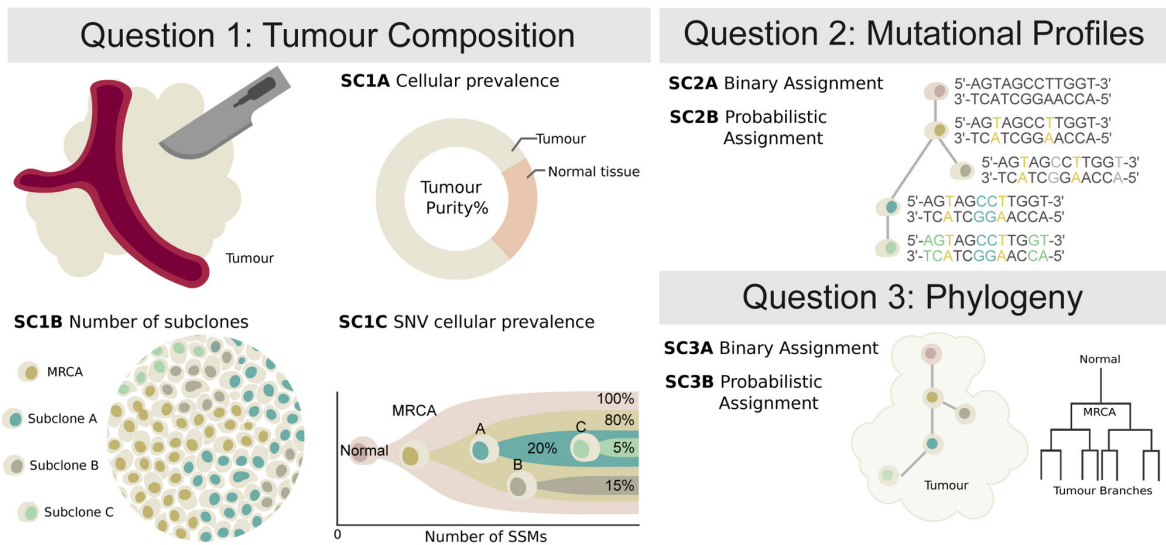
Question 1: Tumour Composition

Tumour

SC1A Cellular prevalence

Tumour

Normal tissue

Tumour Purity%

SC1B Number of subclones

MRCA

Subclone A

Subclone B

Subclone C

SC1C SNV cellular prevalence

100%

MRCA

80%

A

C

Normal

20%

5%

B

15%

0

Number of SSMs

Question 2: Mutational Profiles

SC2A Binary Assignment

SC2B Probabilistic Assignment

5'-AGTAGCCTTGGT-3'
3'-TCATCGGAACCA-5'

5'-AGTAGCCTTGGT-3'
3'-TCATCGGAACCA-5'

5'-AGTAGCCTTGGT-3'
3'-TCATCGGAACCA-5'

5'-AGTAGCCTTGGT-3'
3'-TCATCGGAACCA-5'

5'-AGTAGCCTTGGT-3'
3'-TCATCGGAACCA-5'

Question 3: Phylogeny

SC3A Binary Assignment

SC3B Probabilistic Assignment

Normal

MRCA

Tumour

Tumour Branches